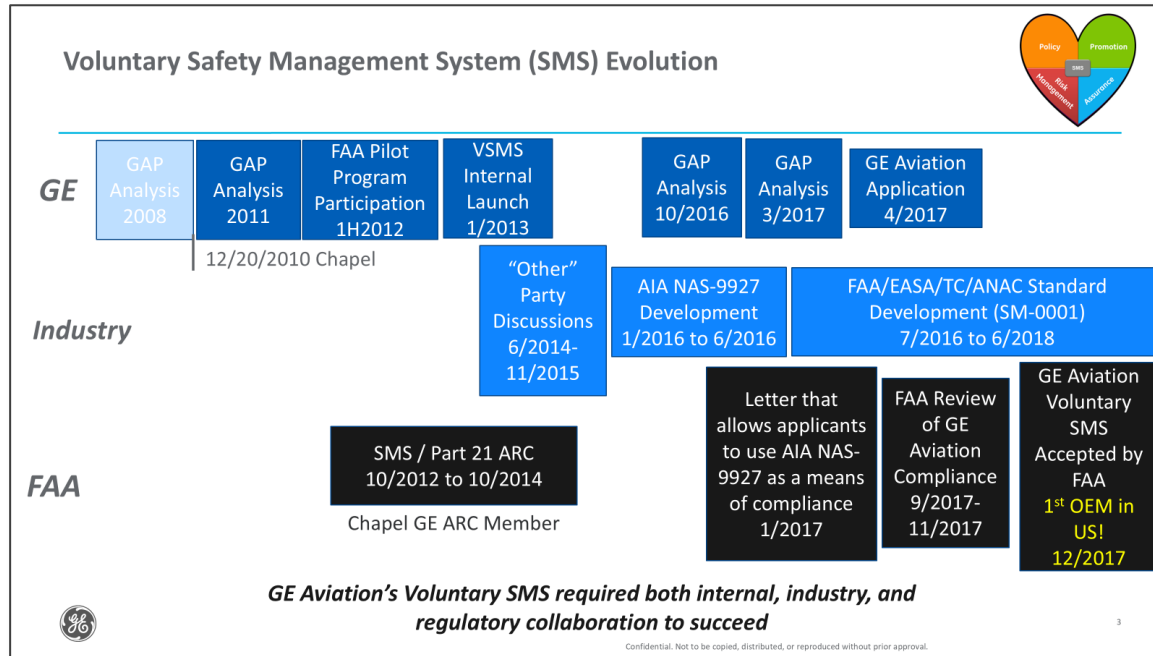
Voluntary Safety Management System (SMS) Evolution

Policy
Promotion
SMS
Risk Management
Assurance

GE

GAP Analysis 2008

GAP Analysis 2011

FAA Pilot Program Participation 1H2012

VSMS Internal Launch 1/2013

GAP Analysis 10/2016

GAP Analysis 3/2017

GE Aviation Application 4/2017

12/20/2010 Chapel

Industry

"Other" Party Discussions 6/2014-11/2015

AIA NAS-9927 Development 1/2016 to 6/2016

FAA/EASA/TC/ANAC Standard Development (SM-0001) 7/2016 to 6/2018

FAA

SMS / Part 21 ARC 10/2012 to 10/2014

Chapel GE ARC Member

Letter that allows applicants to use AIA NAS-9927 as a means of compliance 1/2017

FAA Review of GE Aviation Compliance 9/2017-11/2017

GE Aviation Voluntary SMS Accepted by FAA 1$^{st}$ OEM in US! 12/2017

GE Aviation's Voluntary SMS required both internal, industry, and regulatory collaboration to succeed

3

Confidential. Not to be copied, distributed, or reproduced without prior approval.